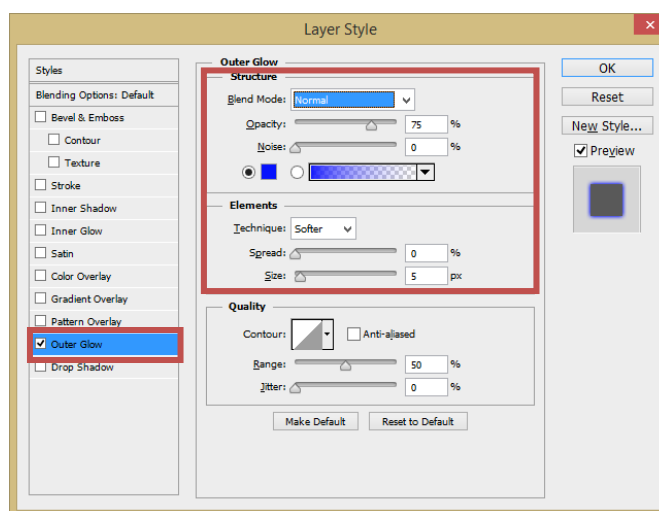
Layer Style

Styles
Blending Options: Default
Bevel & Emboss
Contour
Texture
Stroke
Inner Shadow
Inner Glow
Satin
Color Overlay
Gradient Overlay
Pattern Overlay
Outer Glow
Drop Shadow

Outer Glow
Structure
Blend Mode: Normal
Opacity: 75 %
Noise: 0 %

Elements
Technique: Softer
Spread: 0 %
Size: 5 px

Quality
Contour:
Anti-aliased
Range: 50 %
Jitter: 0 %

Make Default
Reset to Default

OK
Reset
New Style...
Preview